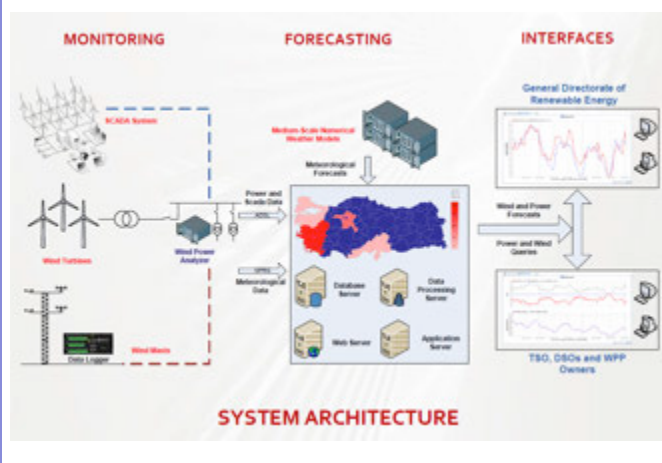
MONITORING

FORECASTING

INTERFACES

SCADA System

Medium-Scale Numerical Weather Models

Meteorological Forecasts

General Directorate of Renewable Energy

Power and Scada Data

ADSL

Wind Turbines

Wind Power Analyzer

GPRS

Meteorological Data

Database Server

Data Processing Server

Web Server

Application Server

Wind and Power Forecasts

Power and Wind Queries

Data Logger

Wind Masts

TSO, DSOs and WPP Owners

SYSTEM ARCHITECTURE